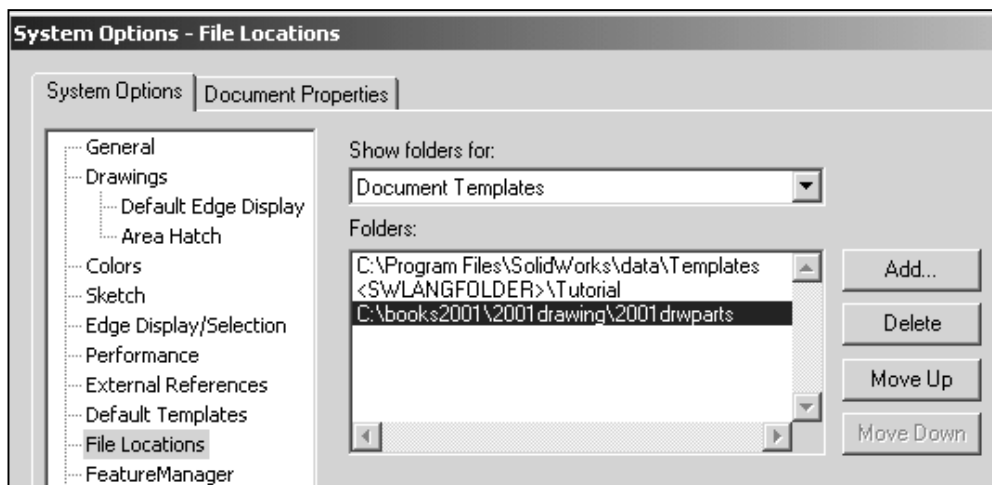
System Options - File Locations

System Options | Document Properties

General
Drawings
Default Edge Display
Area Hatch
Colors
Sketch
Edge Display/Selection
Performance
External References
Default Templates
File Locations
FeatureManager

Show folders for:
Document Templates

Folders:
C:\Program Files\SolidWorks\data\Templates
<SWLANGFOLDER>\Tutorial
C:\books2001\2001drawing\2001drwparts

Add...
Delete
Move Up
Move Down